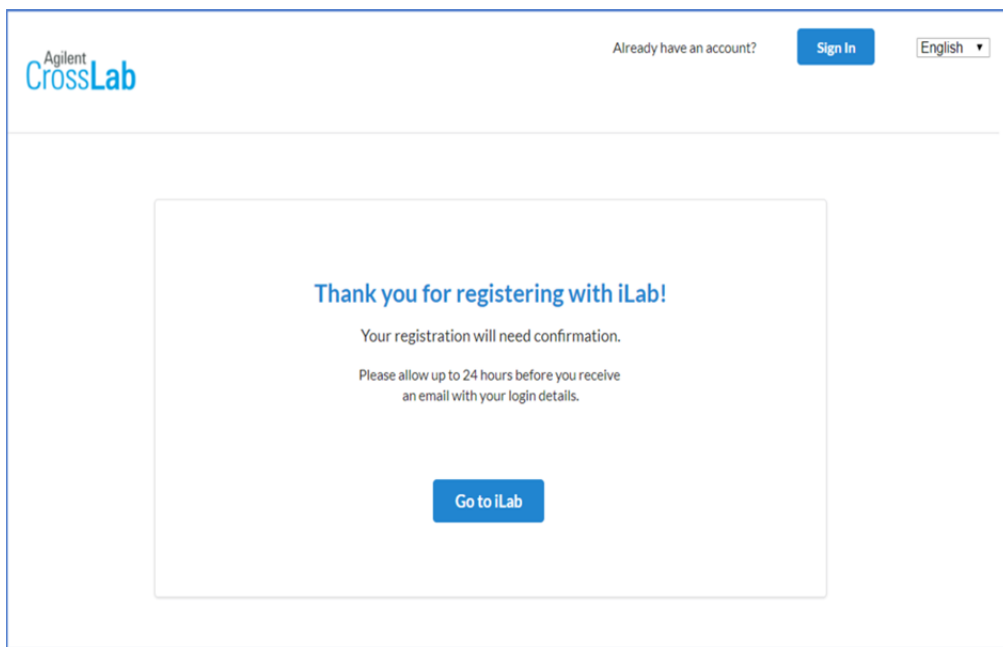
Agilent CrossLab

Already have an account? Sign In

English ▾

Thank you for registering with iLab!

Your registration will need confirmation.

Please allow up to 24 hours before you receive an email with your login details.

Go to iLab